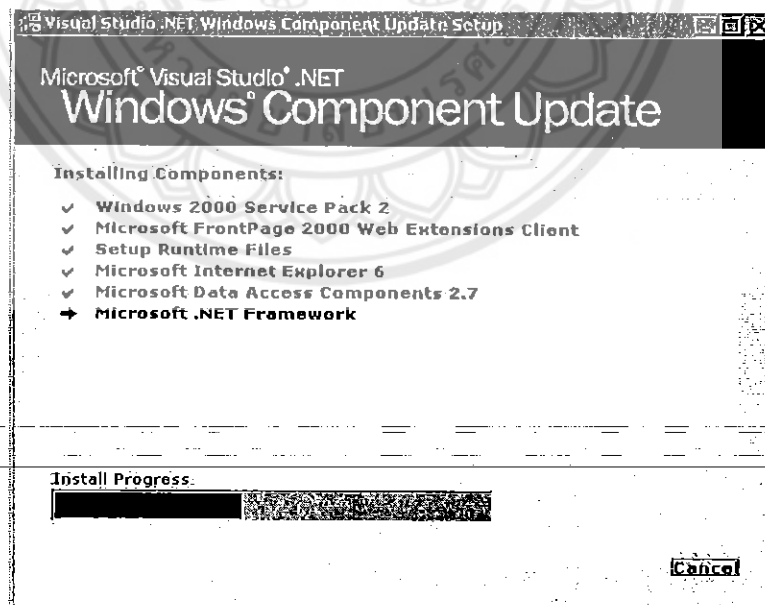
Visual Studio .NET Windows Component Update Setup

Microsoft® Visual Studio® .NET
Windows® Component Update

Installing Components:

✓ Windows 2000 Service Pack 2
✓ Microsoft FrontPage 2000 Web Extensions Client
✓ Setup Runtime Files
✓ Microsoft Internet Explorer 6
✓ Microsoft Data Access Components 2.7
➔ Microsoft .NET Framework

Install Progress:

Cancel